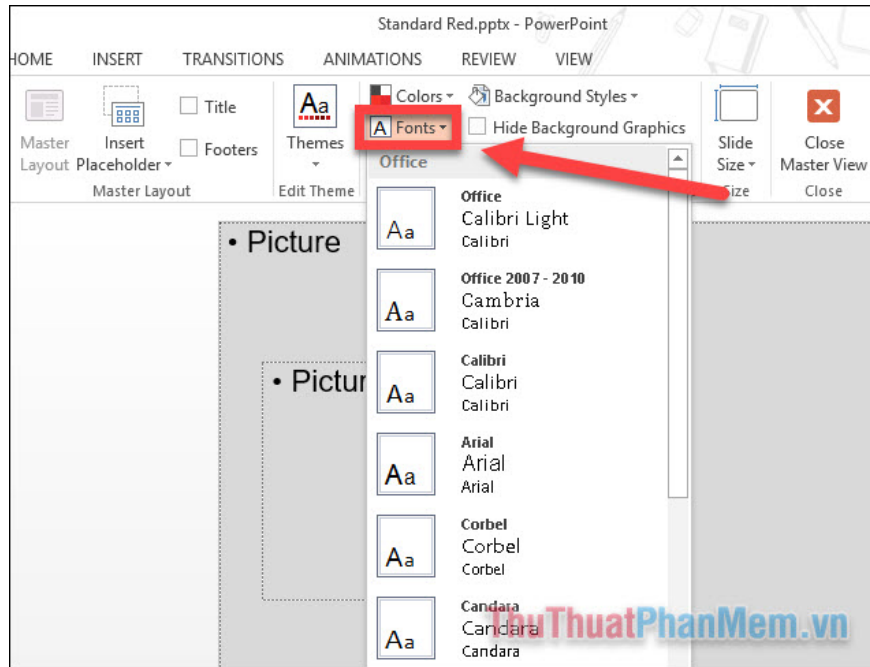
Standard Red.pptx - PowerPoint

HOME INSERT TRANSITIONS ANIMATIONS REVIEW VIEW

Master Layout
Insert Placeholder
Title
Footers
Master Layout

Aa
Themes
Edit Theme

Colors
Background Styles
Fonts
Hide Background Graphics

Slide Size
Size

Close Master View
Close

Office

Aa
Office
Calibri Light
Calibri

Aa
Office 2007 - 2010
Cambria
Calibri

Aa
Calibri
Calibri
Calibri

Aa
Arial
Arial
Arial

Aa
Corbel
Corbel
Corbel

Aa
Candara
Candara
Candara

• Picture

• Pictur

ThuThuatPhanMem.vn